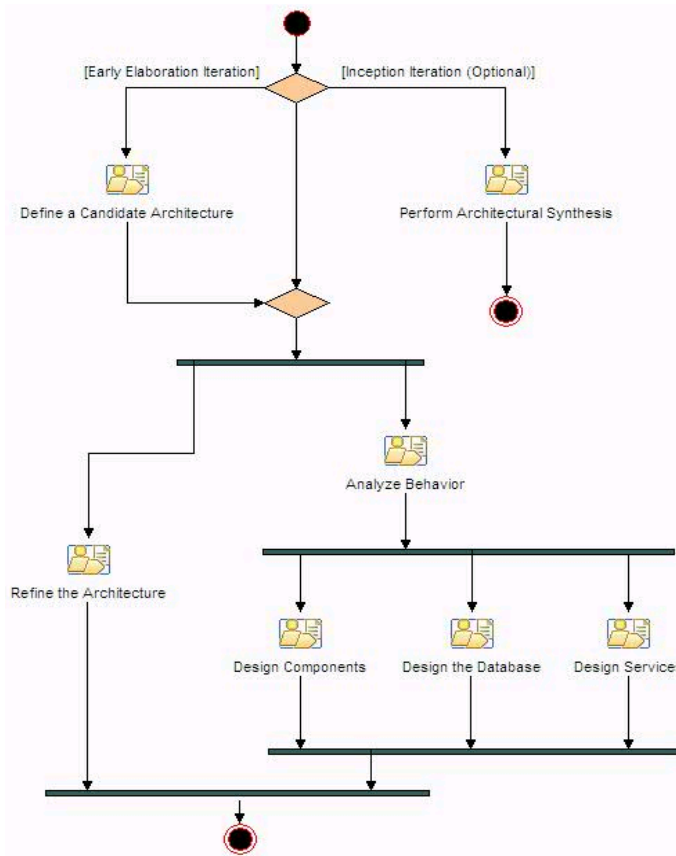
[Early Elaboration Iteration]

[Inception Iteration (Optional)]

Define a Candidate Architecture

Perform Architectural Synthesis

Analyze Behavior

Refine the Architecture

Design Components

Design the Database

Design Service